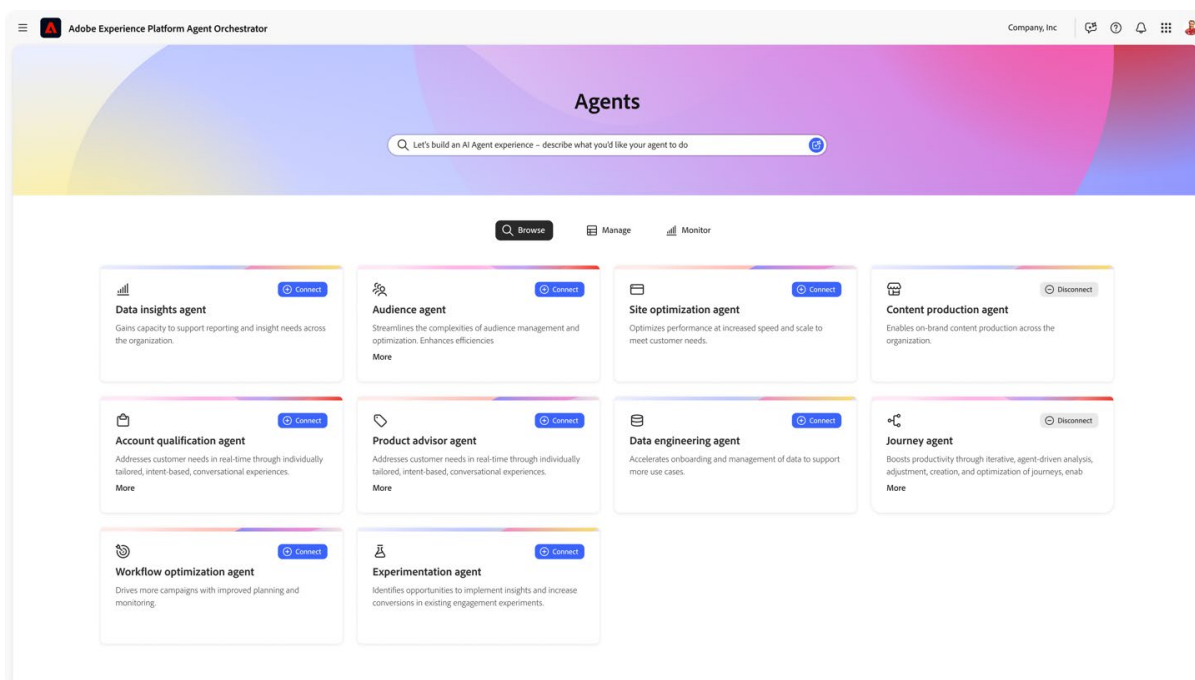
Adobe Experience Platform Agent Orchestrator

Company, Inc

Agents

Let's build an AI Agent experience – describe what you'd like your agent to do

Browse
Manage
Monitor

Connect
Data insights agent
Gains capacity to support reporting and insight needs across the organization.

Connect
Audience agent
Streamlines the complexities of audience management and optimization. Enhances efficiencies
More

Connect
Site optimization agent
Optimizes performance at increased speed and scale to meet customer needs.

Disconnect
Content production agent
Enables on-brand content production across the organization.

Connect
Account qualification agent
Addresses customer needs in real-time through individually tailored, intent-based, conversational experiences.
More

Connect
Product advisor agent
Addresses customer needs in real-time through individually tailored, intent-based, conversational experiences.
More

Connect
Data engineering agent
Accelerates onboarding and management of data to support more use cases.

Disconnect
Journey agent
Boosts productivity through iterative, agent-driven analysis, adjustment, creation, and optimization of journeys, enab
More

Connect
Workflow optimization agent
Drives more campaigns with improved planning and monitoring.

Connect
Experimentation agent
Identifies opportunities to implement insights and increase conversions in existing engagement experiments.